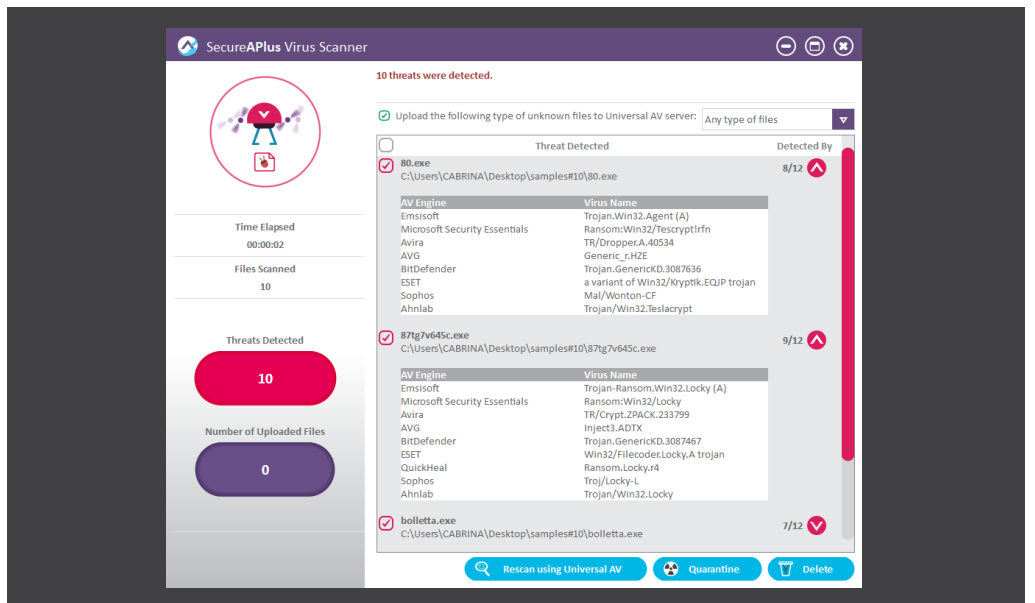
SecureAPlus Virus Scanner

10 threats were detected.

Upload the following type of unknown files to Universal AV server: Any type of files

Time Elapsed
00:00:02

Files Scanned
10

Threats Detected
10

Number of Uploaded Files
0

| Threat Detected | Detected By |
|---|---|
| 80.exe C:\Users\CABRINA\Desktop\samples#10\80.exe | 8/12 |

| AV Engine | Virus Name |
|---|---|
| Emsisoft | Trojan.Win32.Agent (A) |
| Microsoft Security Essentials | Ransom:Win32/Tescrypt!rfn |
| Avira | TR/Dropper.A.40534 |
| AVG | Generic_r.HZE |
| BitDefender | Trojan.GenericKD.3087636 |
| ESET | a variant of Win32/Kryptik.EQJP trojan |
| Sophos | Mal/Wonton-CF |
| Ahnlab | Trojan/Win32.Teslacrypt |

87tg7v645c.exe
C:\Users\CABRINA\Desktop\samples#10\87tg7v645c.exe
9/12

| AV Engine | Virus Name |
|---|---|
| Emsisoft | Trojan-Ransom.Win32.Locky (A) |
| Microsoft Security Essentials | Ransom:Win32/Locky |
| Avira | TR/Crypt.ZPACK.233799 |
| AVG | Inject3.ADTX |
| BitDefender | Trojan.GenericKD.3087467 |
| ESET | Win32/Filecoder.Locky.A trojan |
| QuickHeal | Ransom.Locky.r4 |
| Sophos | Troj/Locky-L |
| Ahnlab | Trojan/Win32.Locky |

bolletta.exe
C:\Users\CABRINA\Desktop\samples#10\bolletta.exe
7/12

Rescan using Universal AV
Quarantine
Delete